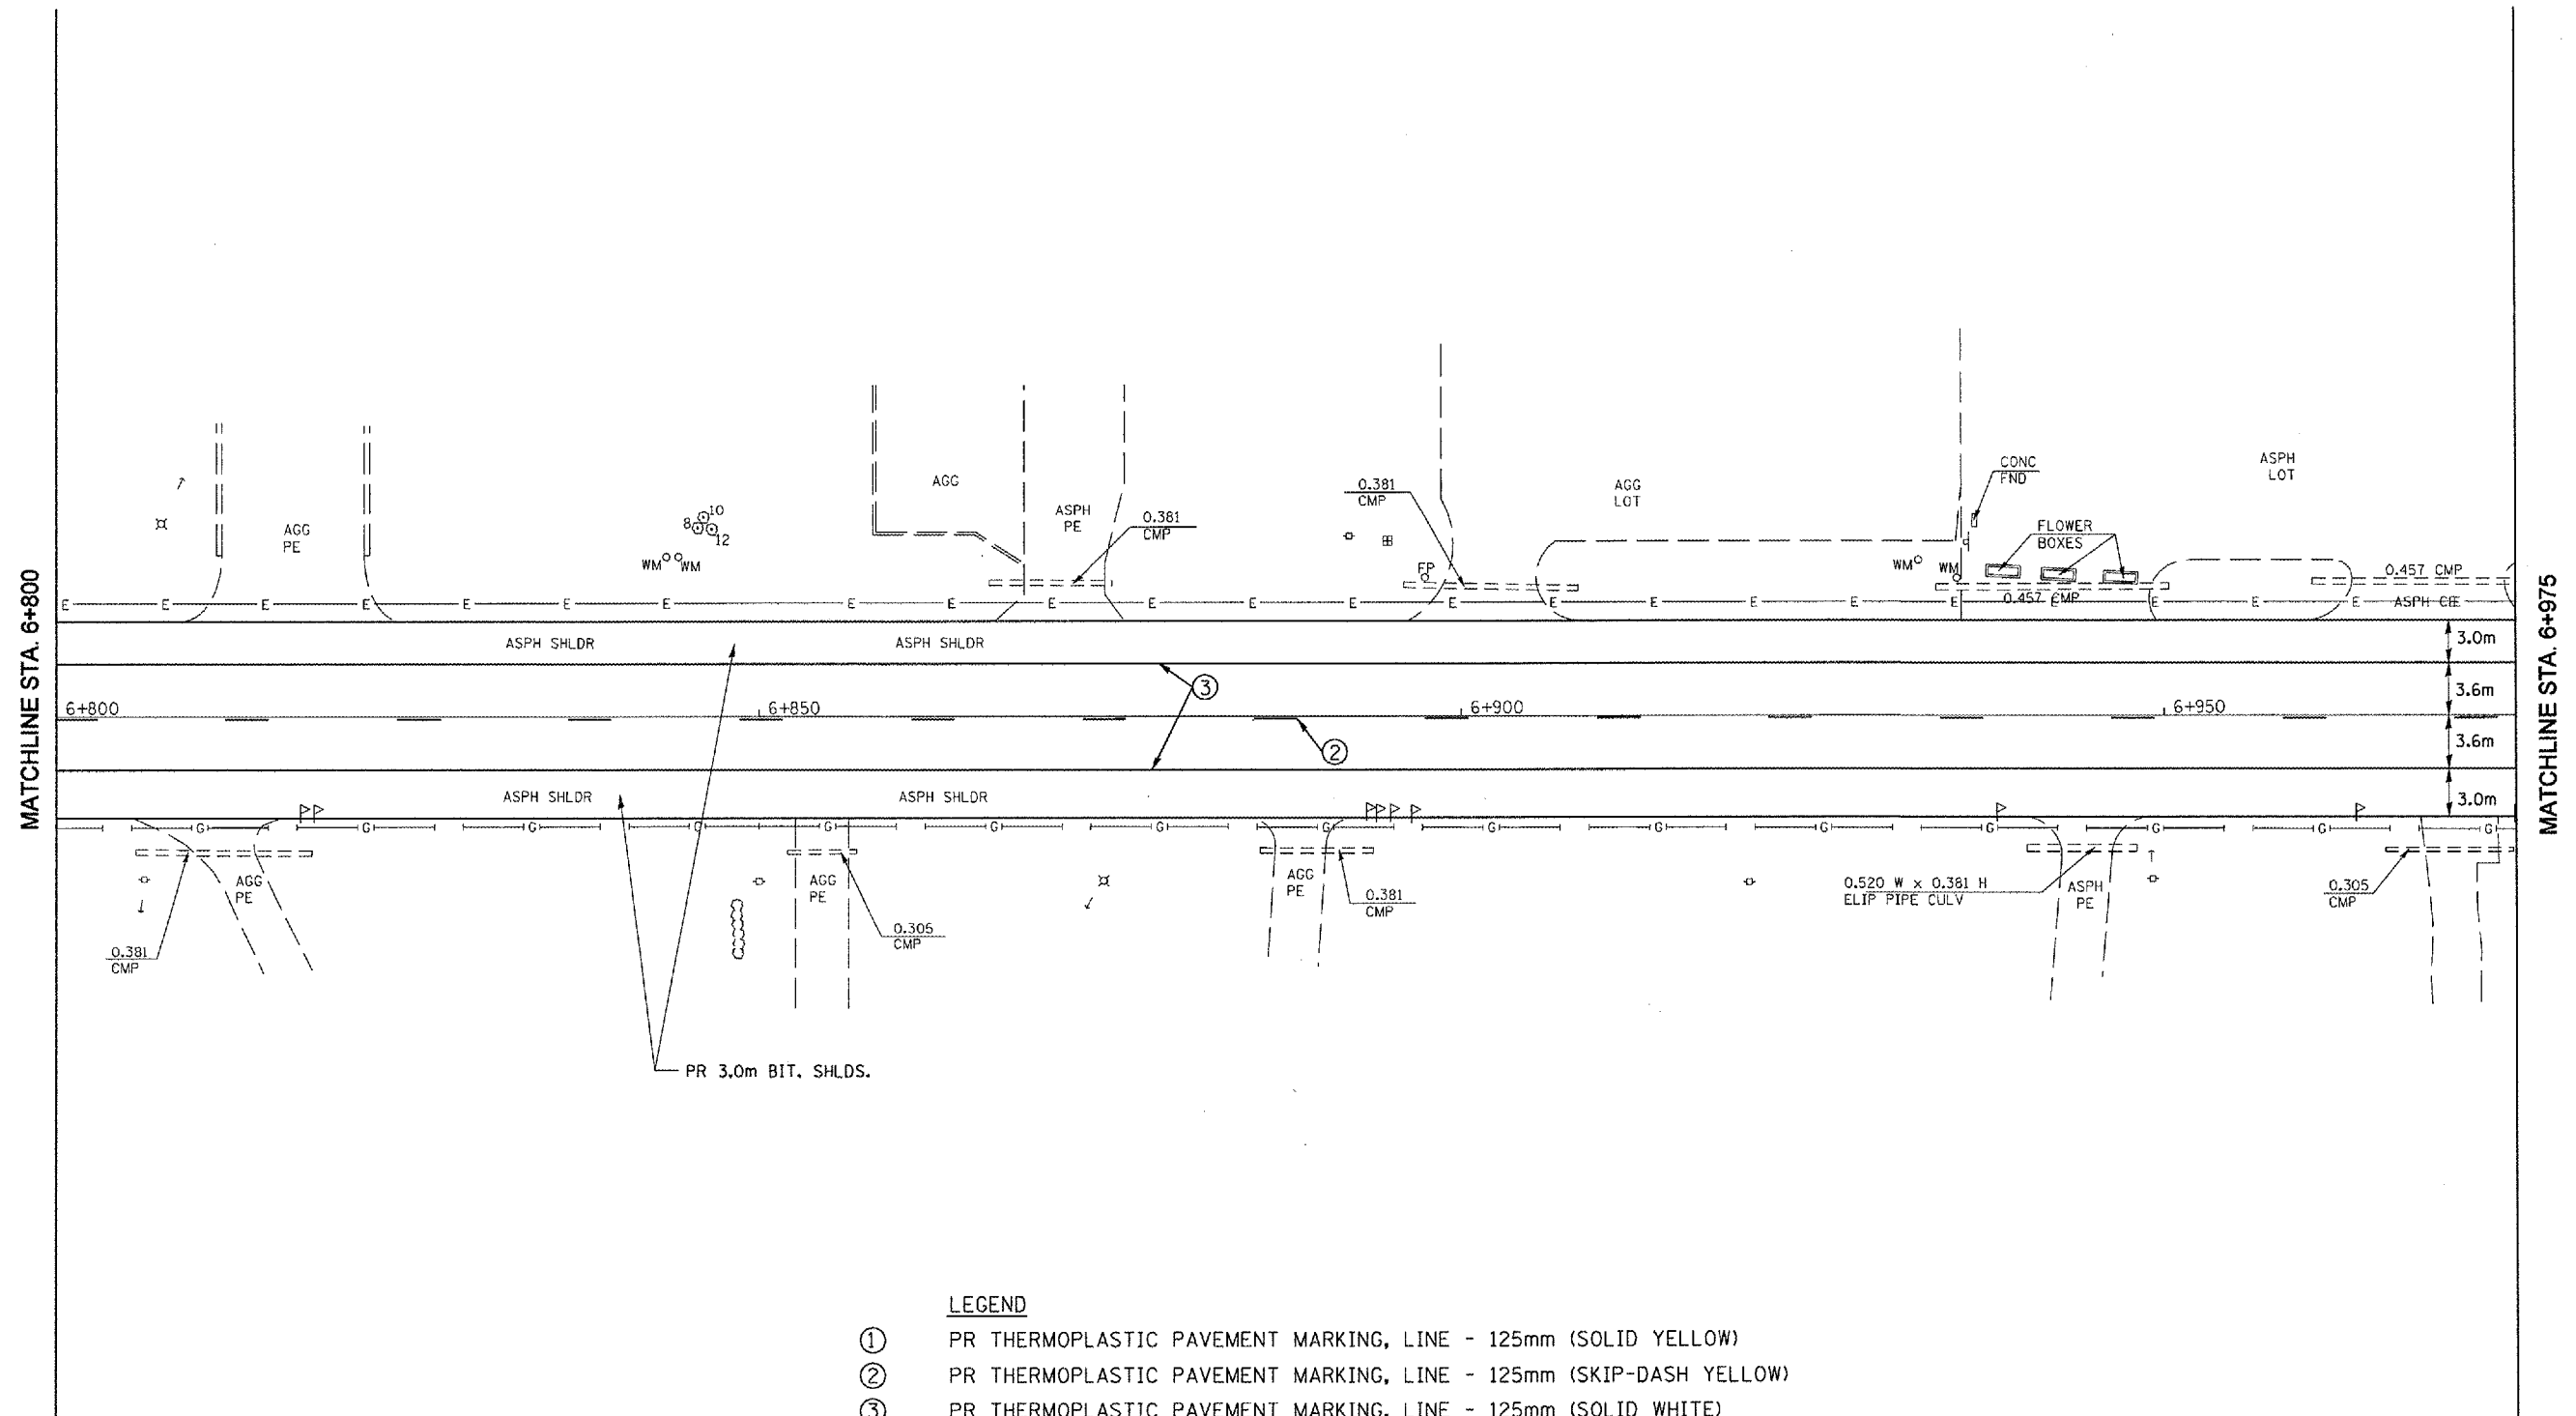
MATCHLINE STA. 6+800

MATCHLINE STA. 6+975

AGG PE

8 10 12

WM WM

AGG

ASPH PE

0.381 CMP

0.381 CMP

FP

AGG LOT

CONC FND

ASPH LOT

FLOWER BOXES

WM WM

0.457 CMP

0.457 CMP

ASPH CE

ASPH SHLDR

ASPH SHLDR

3.0m

③

6+800

6+850

6+900

6+950

3.6m

3.6m

②

ASPH SHLDR

ASPH SHLDR

3.0m

AGG PE

0.381 CMP

AGG PE

0.305 CMP

AGG PE

0.381 CMP

0.520 W x 0.381 H ELIP PIPE CULV

ASPH PE

0.305 CMP

PR 3.0m BIT. SHLDS.

LEGEND

① PR THERMOPLASTIC PAVEMENT MARKING, LINE - 125mm (SOLID YELLOW)

② PR THERMOPLASTIC PAVEMENT MARKING, LINE - 125mm (SKIP-DASH YELLOW)

③ PR THERMOPLASTIC PAVEMENT MARKING, LINE - 125mm (SOLID WHITE)